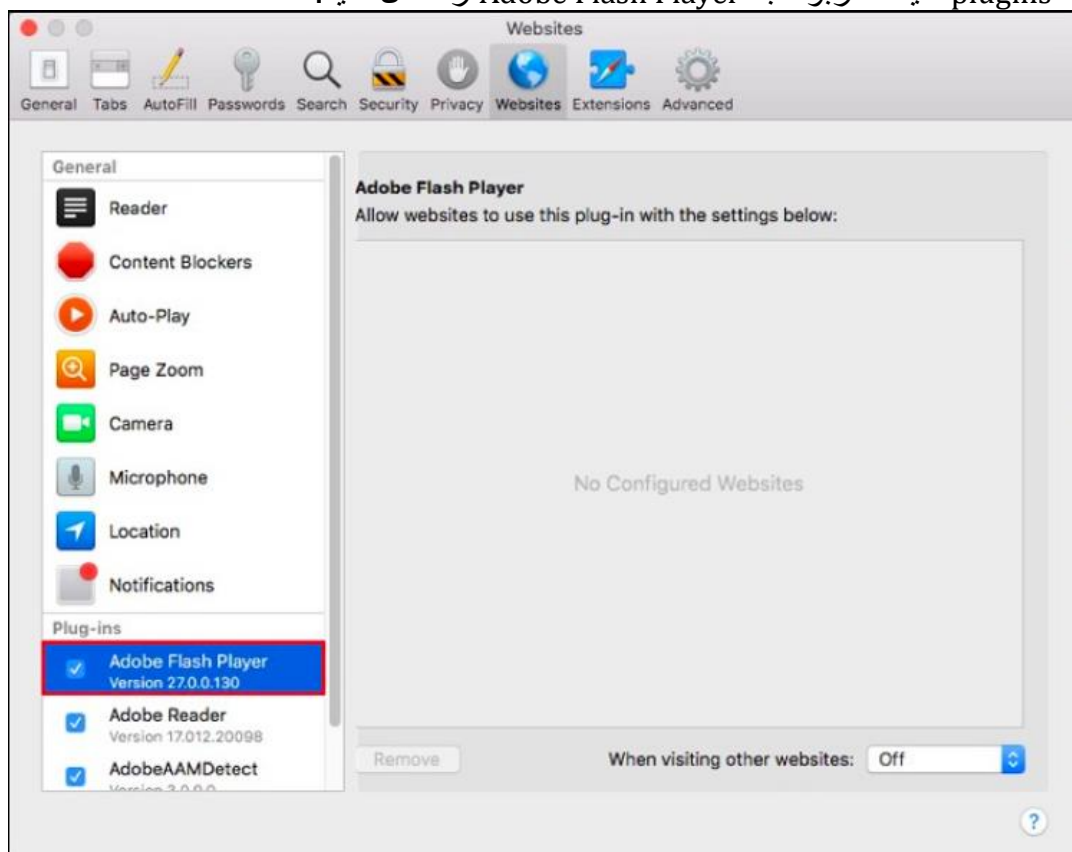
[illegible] Adobe Flash Player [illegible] plugins

Websites

General Tabs AutoFill Passwords Search Security Privacy Websites Extensions Advanced

General
Reader
Content Blockers
Auto-Play
Page Zoom
Camera
Microphone
Location
Notifications
Plug-ins
Adobe Flash Player
Version 27.0.0.130
Adobe Reader
Version 17.012.20098
AdobeAAMDetect
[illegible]

Adobe Flash Player
Allow websites to use this plug-in with the settings below:

No Configured Websites

Remove

When visiting other websites: Off

?